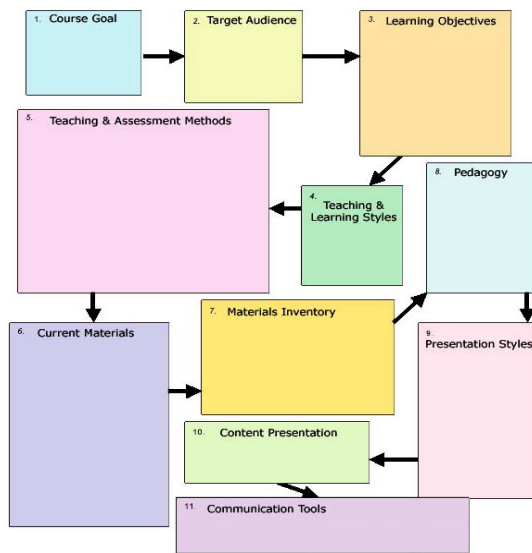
1. Course Goal

2. Target Audience

3. Learning Objectives

5. Teaching & Assessment Methods

4. Teaching & Learning Styles

8. Pedagogy

6. Current Materials

7. Materials Inventory

9. Presentation Styles

10. Content Presentation

11. Communication Tools